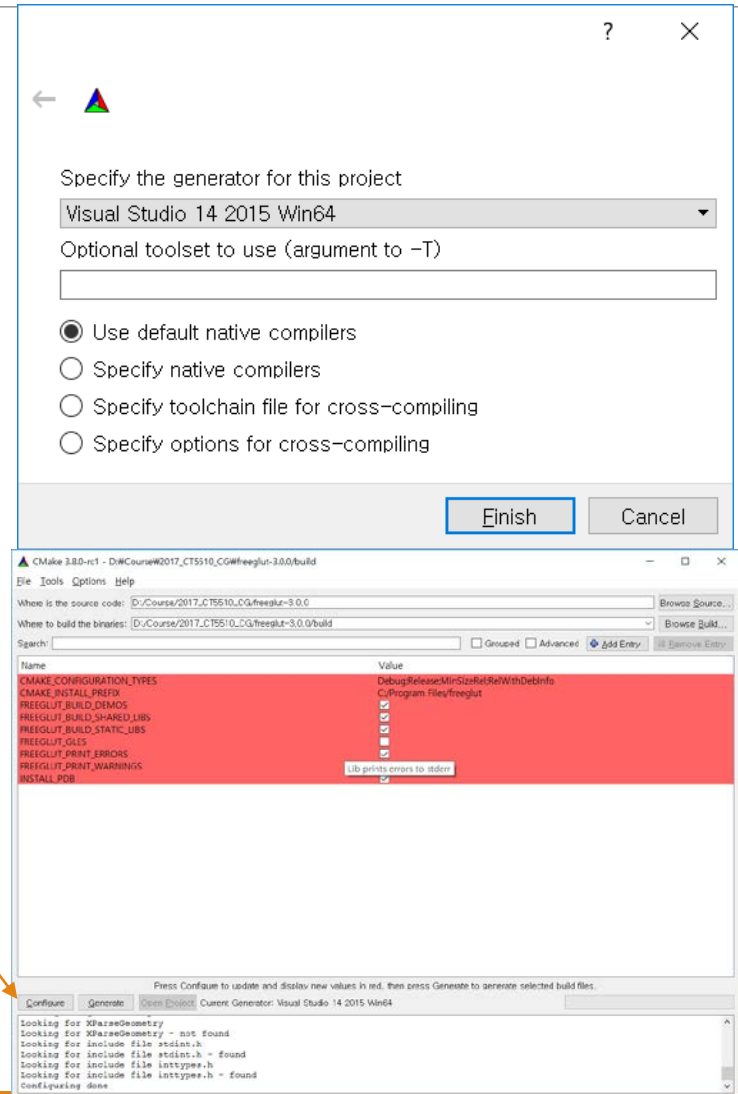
? ×

Specify the generator for this project

Visual Studio 14 2015 Win64

Optional toolset to use (argument to -T)

Use default native compilers

Specify native compilers

Specify toolchain file for cross-compiling

Specify options for cross-compiling

Finish Cancel

CMake 3.8.0-rc1 - D:₩Course₩2017_CT5510_CG₩freeglut-3.0.0/build

File Tools Options Help

Where is the source code: D:/Course/2017_CT5510_CG/freeglut-3.0.0 Browse Source...

Where to build the binaries: D:/Course/2017_CT5510_CG/freeglut-3.0.0/build Browse Build...

Search: Grouped Advanced Add Entry Remove Entry

| Name | Value |
|---|---|
| CMAKE_CONFIGURATION_TYPES | Debug;Release;MinSizeRel;RelWithDebInfo |
| CMAKE_INSTALL_PREFIX | C:/Program Files/freeglut |
| FREEGLUT_BUILD_DEMOS | ☑ |
| FREEGLUT_BUILD_SHARED_LIBS | ☑ |
| FREEGLUT_BUILD_STATIC_LIBS | ☑ |
| FREEGLUT_GLES | ☐ |
| FREEGLUT_PRINT_ERRORS | ☑ |
| FREEGLUT_PRINT_WARNINGS | Lib prints errors to stderr |
| INSTALL_PDB | ☑ |

Press Configure to update and display new values in red, then press Generate to generate selected build files.

Configure Generate Open Project Current Generator: Visual Studio 14 2015 Win64

Looking for XParseGeometry
Looking for XParseGeometry - not found
Looking for include file stdint.h
Looking for include file stdint.h - found
Looking for include file inttypes.h
Looking for include file inttypes.h - found
Configuring done